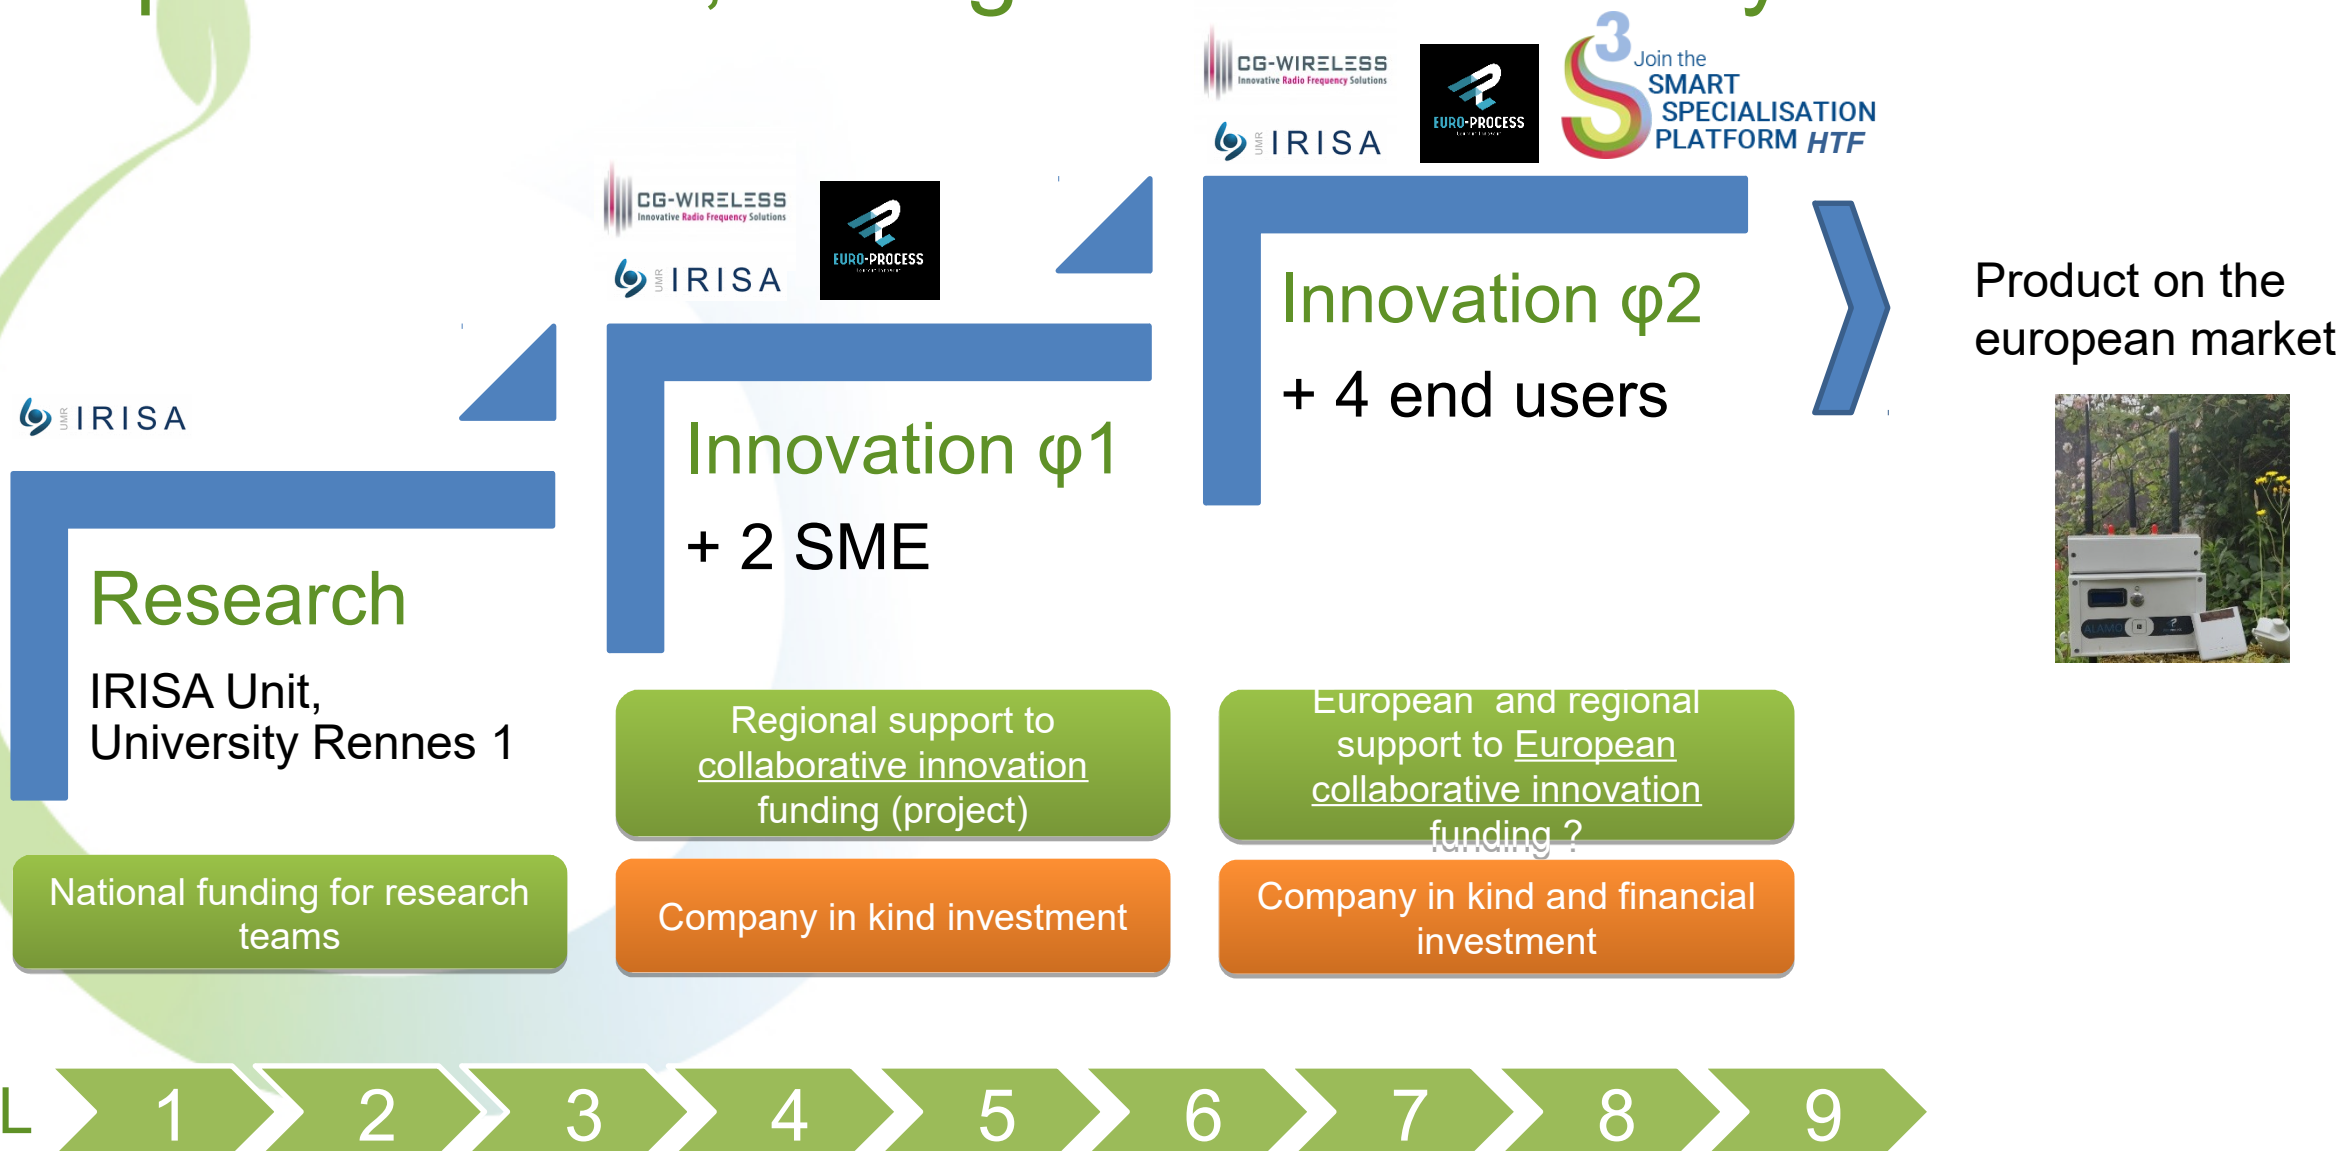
CG-WIRELESS
Innovative Radio Frequency Solutions
UMR IRISA
EURO-PROCESS
Join the SMART SPECIALISATION PLATFORM HTF

CG-WIRELESS
Innovative Radio Frequency Solutions
UMR IRISA
EURO-PROCESS

UMR IRISA

Innovation φ2
+ 4 end users

Product on the european market

Innovation φ1
+ 2 SME

Research
IRISA Unit, University Rennes 1

Regional support to collaborative innovation funding (project)

European and regional support to European collaborative innovation funding ?

National funding for research teams

Company in kind investment

Company in kind and financial investment

L 1 2 3 4 5 6 7 8 9